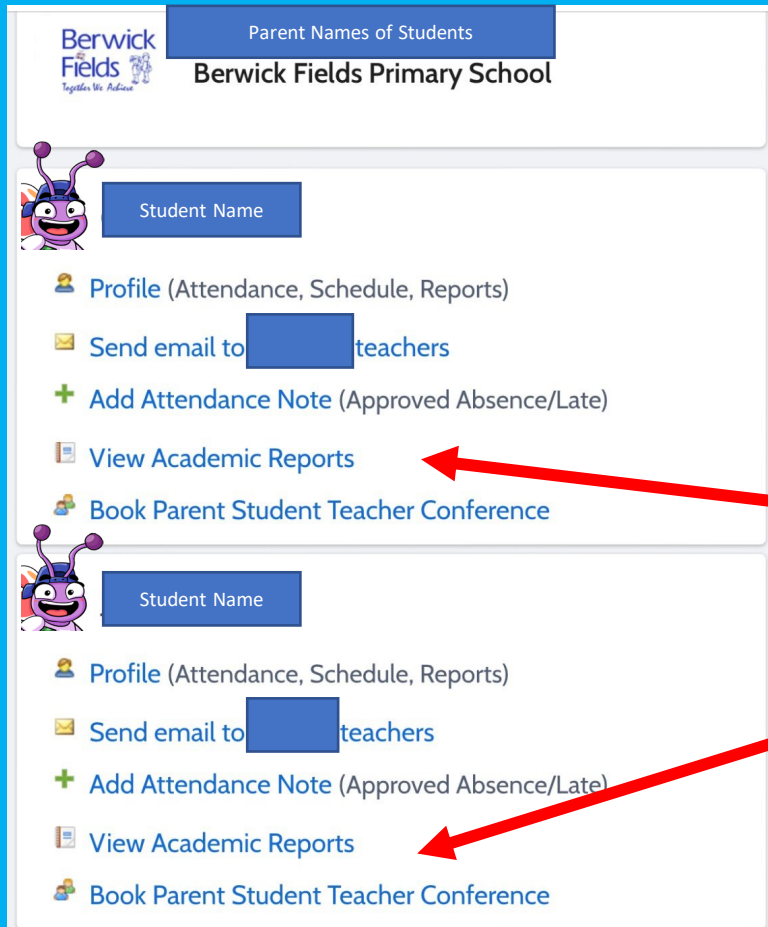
Berwick Fields
Together We Achieve

Parent Names of Students

Berwick Fields Primary School

Student Name

Profile (Attendance, Schedule, Reports)

Send email to teachers

Add Attendance Note (Approved Absence/Late)

View Academic Reports

Book Parent Student Teacher Conference

Student Name

Profile (Attendance, Schedule, Reports)

Send email to teachers

Add Attendance Note (Approved Absence/Late)

View Academic Reports

Book Parent Student Teacher Conference